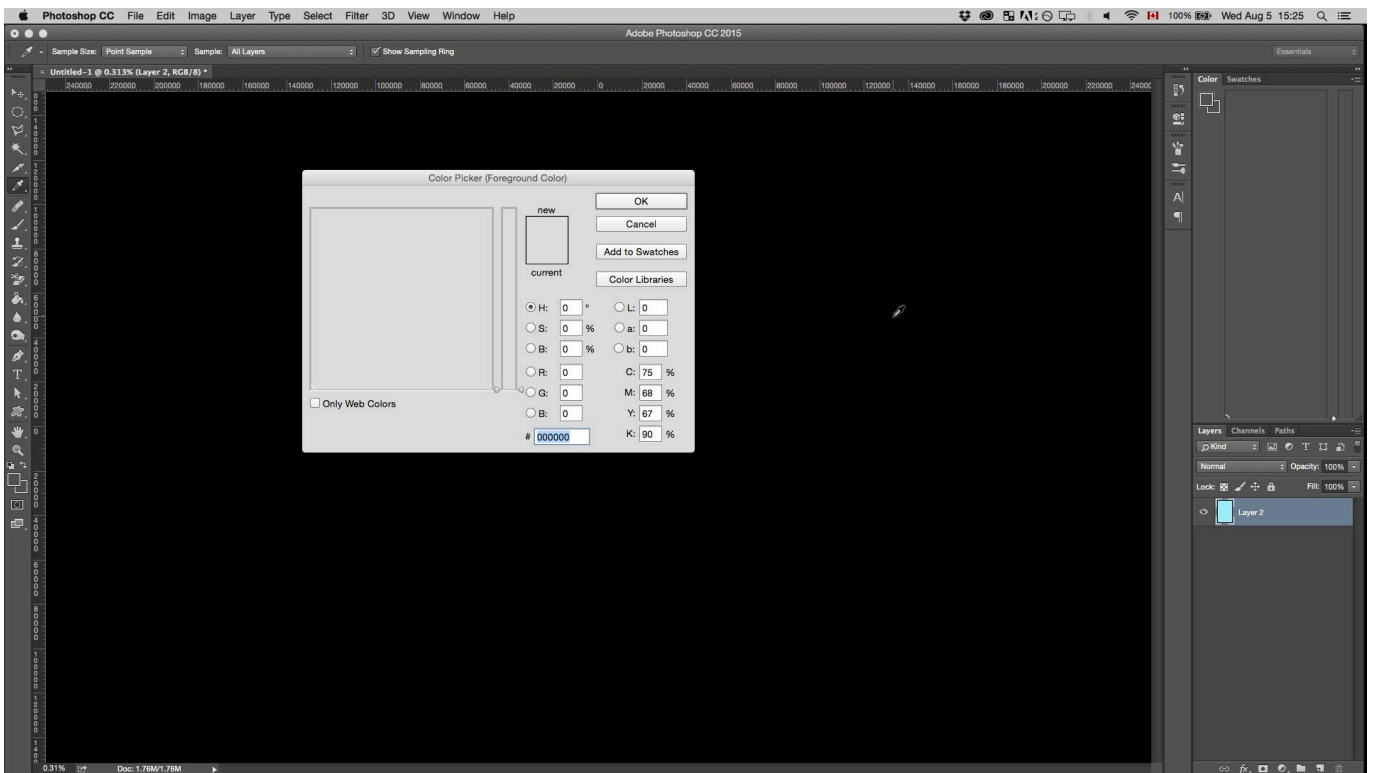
Photoshop CC File Edit Image Layer Type Select Filter 3D View Window Help

100% Wed Aug 5 15:25

Adobe Photoshop CC 2015

Sample Size: Point Sample Sample: All Layers Show Sampling Ring

Essentials

Untitled-1 @ 0.313% (Layer 2, RGB/8) *

240000 220000 200000 180000 160000 140000 120000 100000 80000 60000 40000 20000 0 20000 40000 60000 80000 100000 120000 140000 160000 180000 200000 220000 24000

Color Picker (Foreground Color)

OK

Cancel

Add to Swatches

Color Libraries

new

current

H: 0 °
S: 0 %
B: 0 %
R: 0
G: 0
B: 0

L: 0
a: 0
b: 0

C: 75 %
M: 68 %
Y: 67 %
K: 90 %

Only Web Colors

# 000000

Color Swatches

Layers Channels Paths

Kind

Normal

Opacity: 100%

Lock:

Fill: 100%

Layer 2

0.31%

Doc: 1.76M/1.76M